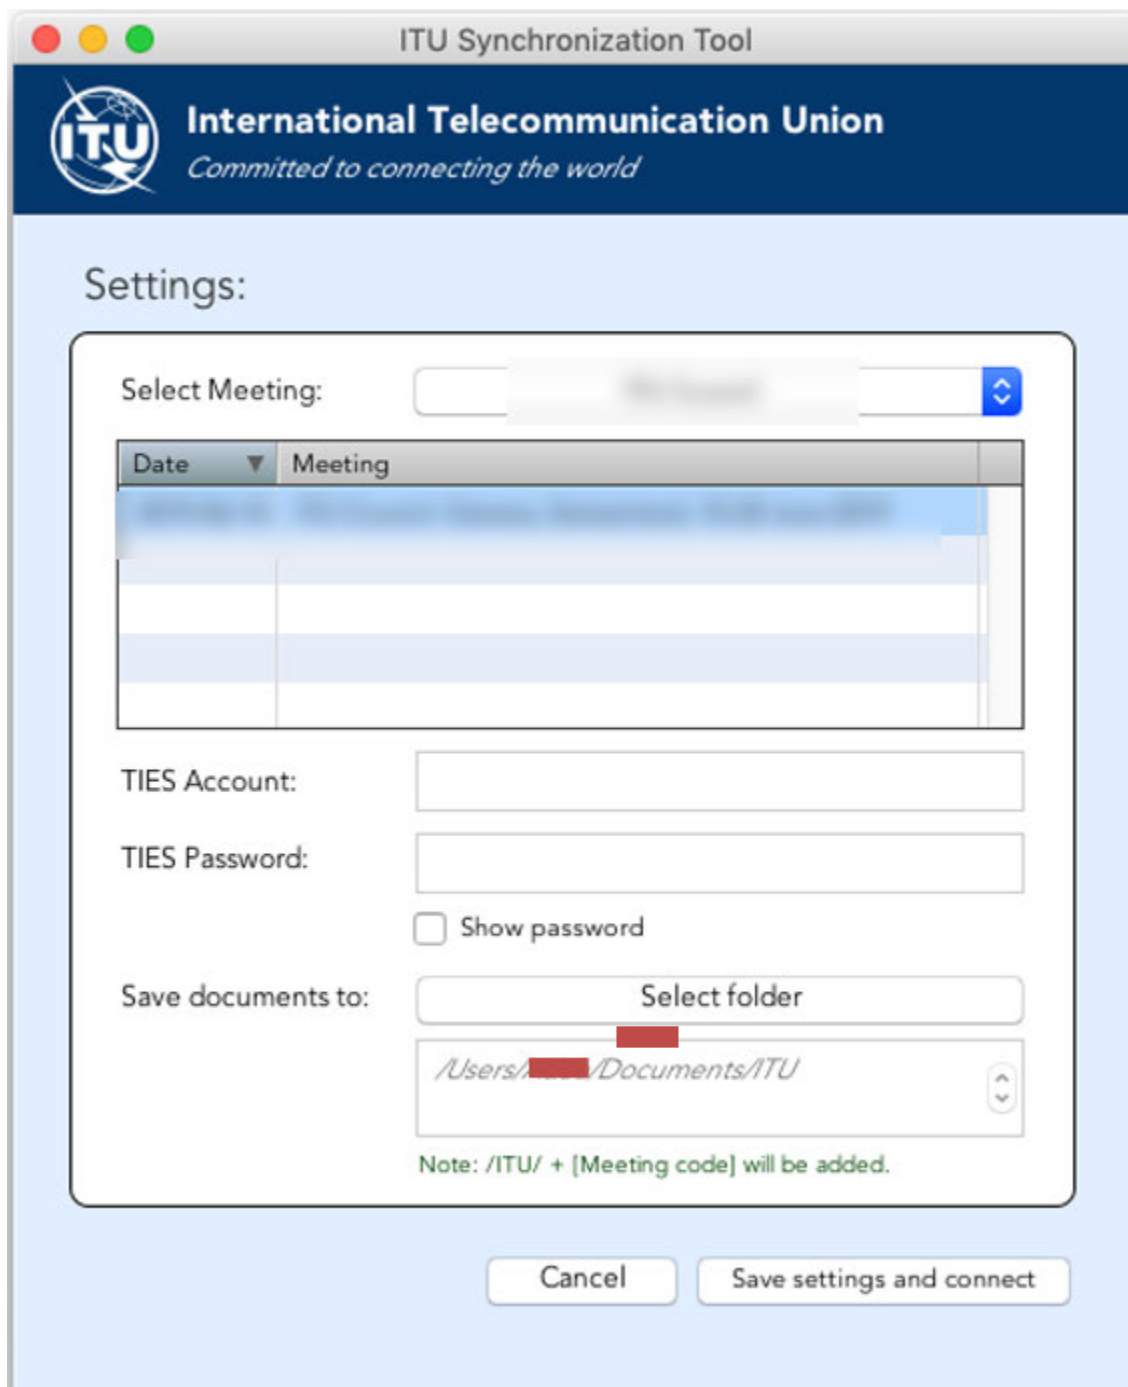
ITU Synchronization Tool

ITU

International Telecommunication Union

Committed to connecting the world

Settings:

Select Meeting: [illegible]

| Date | Meeting |
|---|---|
| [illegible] | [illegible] |

TIES Account:

TIES Password:

Show password

Save documents to:

Select folder

/Users/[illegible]/Documents/ITU

Note: /ITU/ + [Meeting code] will be added.

Cancel

Save settings and connect